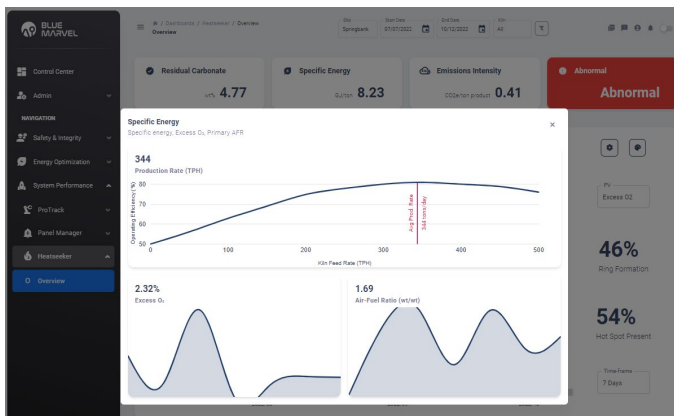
BLUE MARVEL

Control Center

Admin

NAVIGATION

Safety & Integrity

Energy Optimization

System Performance

ProTrack

Panel Manager

Heatseeker

Overview

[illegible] / Overview
Overview

Site
Springbank

Start Date
07/07/2022

End Date
10/12/2022

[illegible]
All

Residual Carbonate
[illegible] 4.77

Specific Energy
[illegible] 8.23

Emissions Intensity
CO2e/ton product 0.41

Abnormal
Abnormal

Specific Energy
Specific energy, Excess O₂, Primary AFR

344
Production Rate (TPH)

Operating Efficiency (%)
80
70
60
50
0
100
200
300
400
500
Kiln Feed Rate (TPH)
Avg Prod Rate
344 tons/day

2.32%
Excess O₂

1.69
Air-Fuel Ratio (wt/wt)

PV
Excess O2

46%
Ring Formation

54%
Hot Spot Present

Time Frame
7 Days